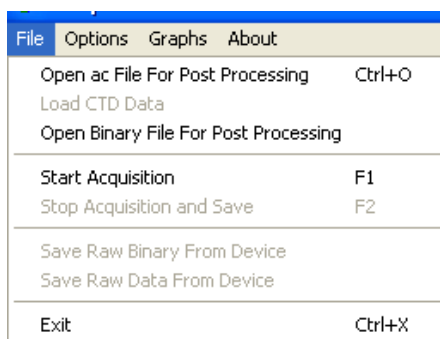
File Options Graphs About

Open ac File For Post Processing Ctrl+O
Load CTD Data
Open Binary File For Post Processing

Start Acquisition F1
Stop Acquisition and Save F2

Save Raw Binary From Device
Save Raw Data From Device

Exit Ctrl+X